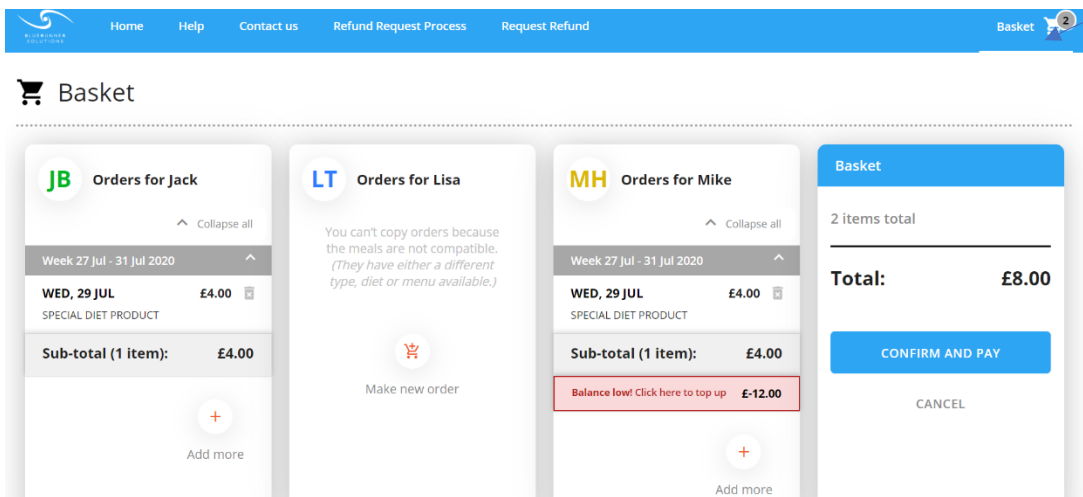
BLUERUNNER SOLUTIONS

Home Help Contact us Refund Request Process Request Refund

Basket 2

Basket

JB Orders for Jack

Collapse all

Week 27 Jul - 31 Jul 2020

WED, 29 JUL £4.00
SPECIAL DIET PRODUCT

Sub-total (1 item): £4.00

+
Add more

LT Orders for Lisa

You can't copy orders because the meals are not compatible. (They have either a different type, diet or menu available.)

Make new order

MH Orders for Mike

Collapse all

Week 27 Jul - 31 Jul 2020

WED, 29 JUL £4.00
SPECIAL DIET PRODUCT

Sub-total (1 item): £4.00

Balance low! Click here to top up £-12.00

+
Add more

Basket

2 items total

Total: £8.00

CONFIRM AND PAY

CANCEL